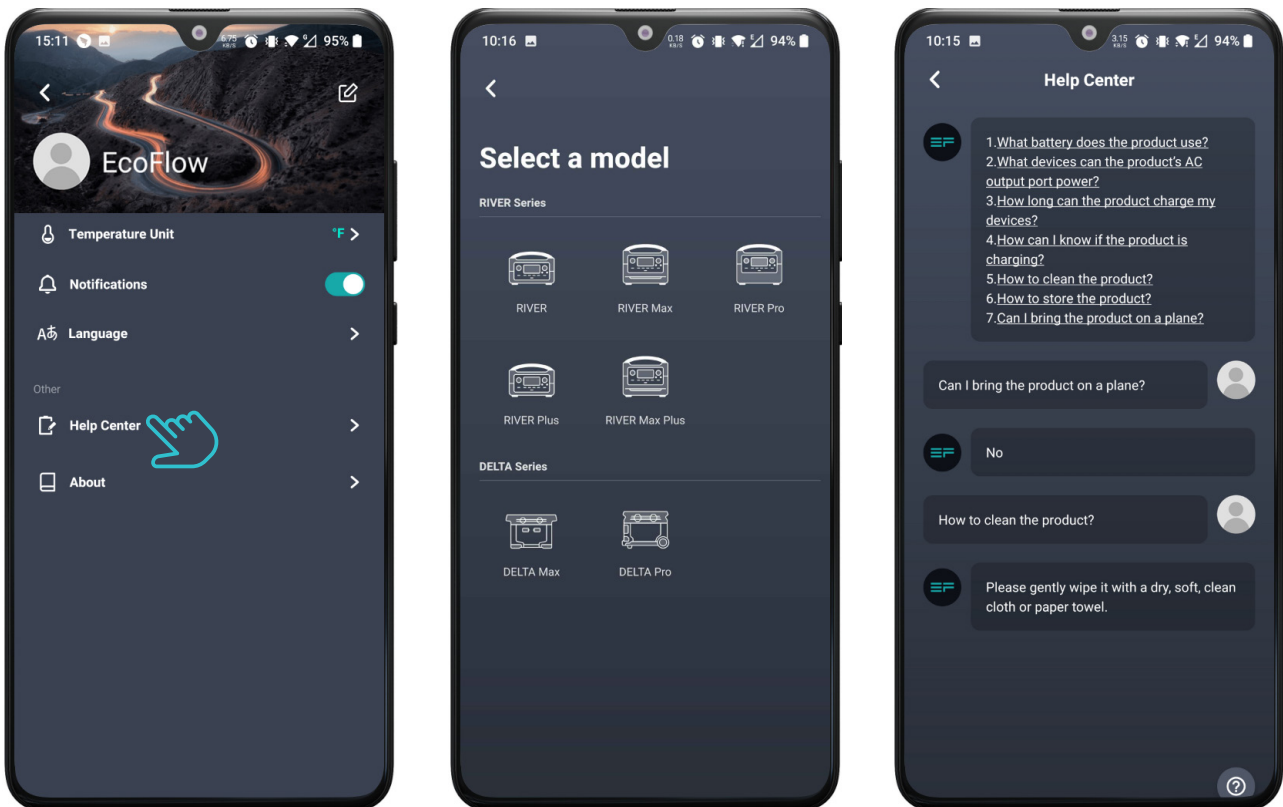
15:11 6.75 KB/S 95%

EcoFlow

Temperature Unit °F

Notifications

Language

Other

Help Center

About

10:16 0.18 KB/S 94%

Select a model

RIVER Series

RIVER

RIVER Max

RIVER Pro

RIVER Plus

RIVER Max Plus

DELTA Series

DELTA Max

DELTA Pro

10:15 3.15 KB/S 94%

Help Center

1.What battery does the product use?
2.What devices can the product's AC output port power?
3.How long can the product charge my devices?
4.How can I know if the product is charging?
5.How to clean the product?
6.How to store the product?
7.Can I bring the product on a plane?

Can I bring the product on a plane?

No

How to clean the product?

Please gently wipe it with a dry, soft, clean cloth or paper towel.